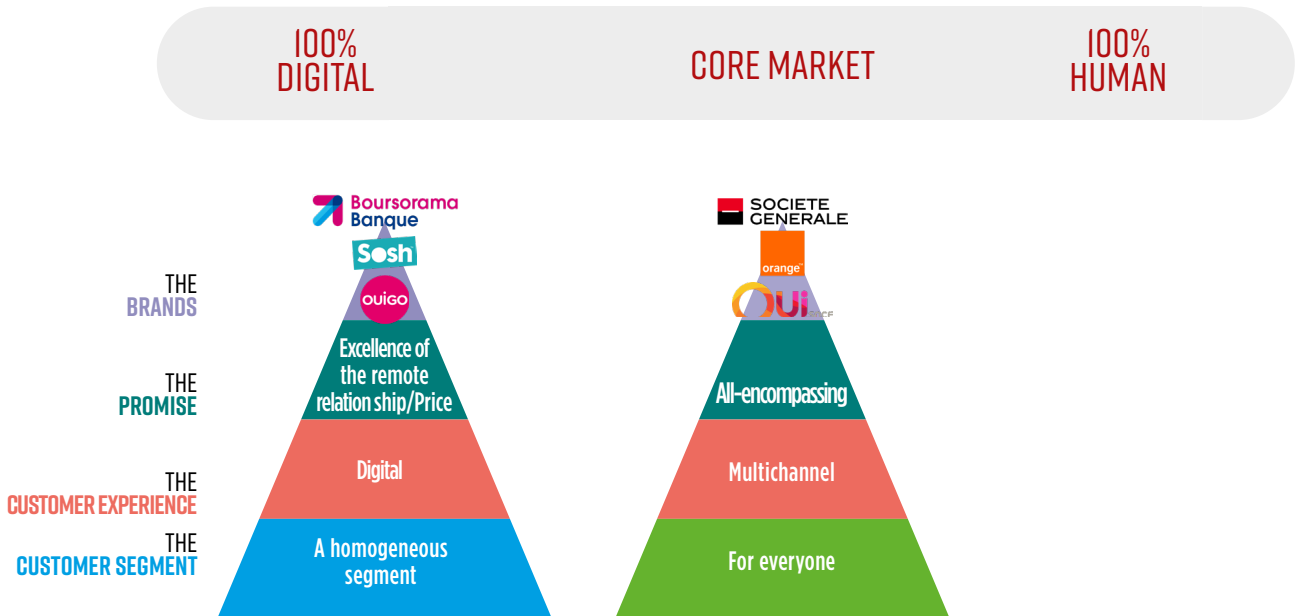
100%
DIGITAL

CORE MARKET

100%
HUMAN

THE
BRANDS

THE
PROMISE

THE
CUSTOMER EXPERIENCE

THE
CUSTOMER SEGMENT

Boursorama Banque

Sosh

OUIGO

Excellence of the remote relation ship/Price

Digital

A homogeneous segment

SOCIETE GENERALE

orange

OUi SNCF

All-encompassing

Multichannel

For everyone